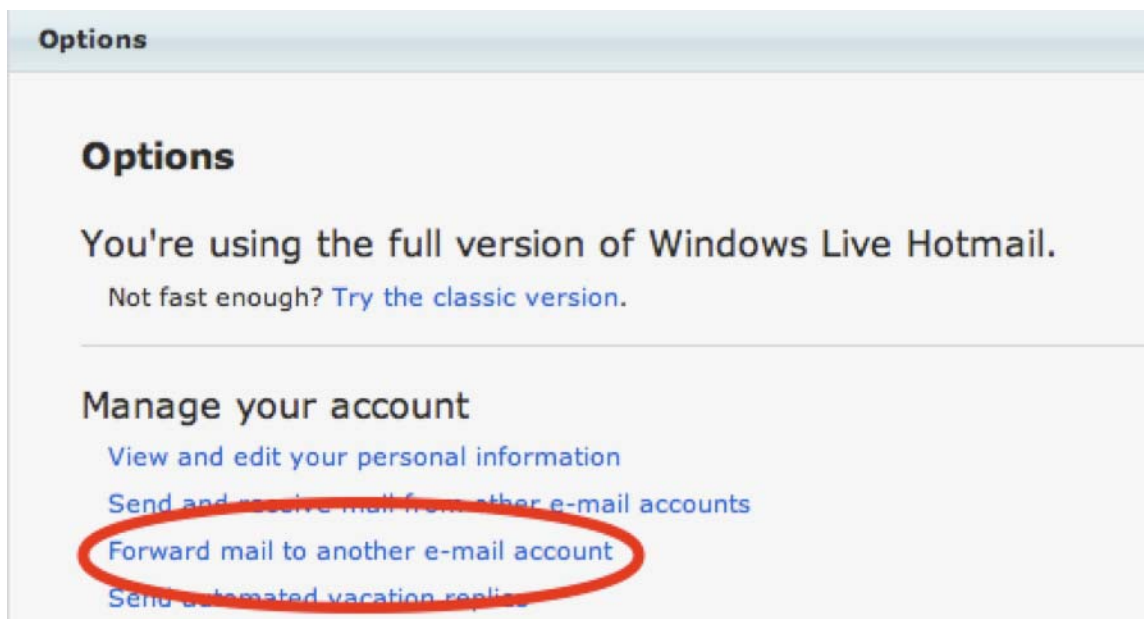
Options

Options

You're using the full version of Windows Live Hotmail.

Not fast enough? Try the classic version.

Manage your account

View and edit your personal information

Send and receive mail from other e-mail accounts

Forward mail to another e-mail account

Send automated vacation replies